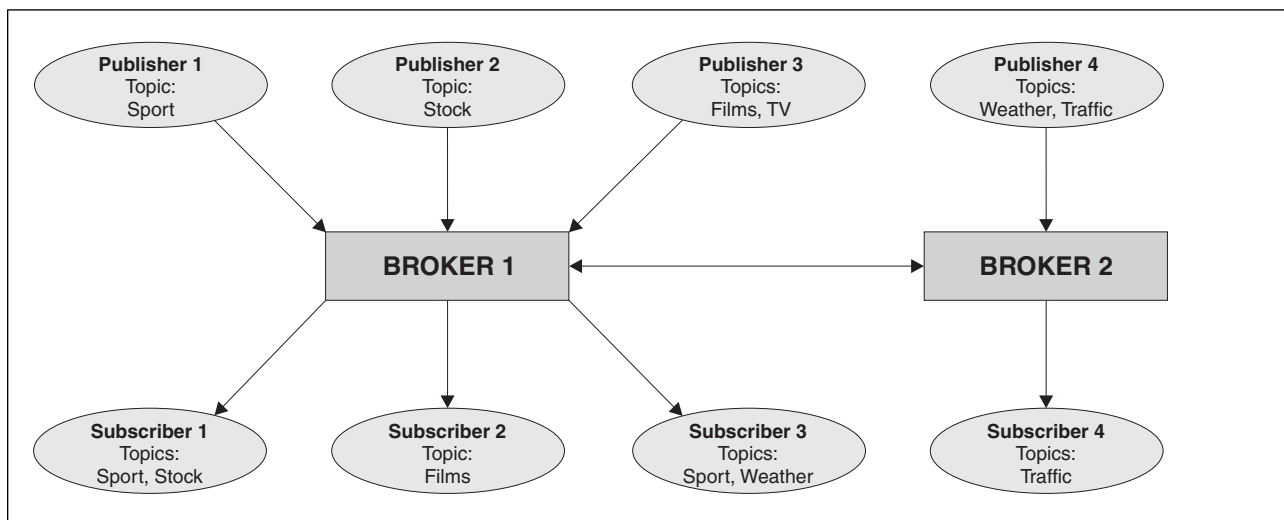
Publisher 1
Topic:
Sport

Publisher 2
Topic:
Stock

Publisher 3
Topics:
Films, TV

Publisher 4
Topics:
Weather, Traffic

BROKER 1

BROKER 2

Subscriber 1
Topics:
Sport, Stock

Subscriber 2
Topic:
Films

Subscriber 3
Topics:
Sport, Weather

Subscriber 4
Topics:
Traffic